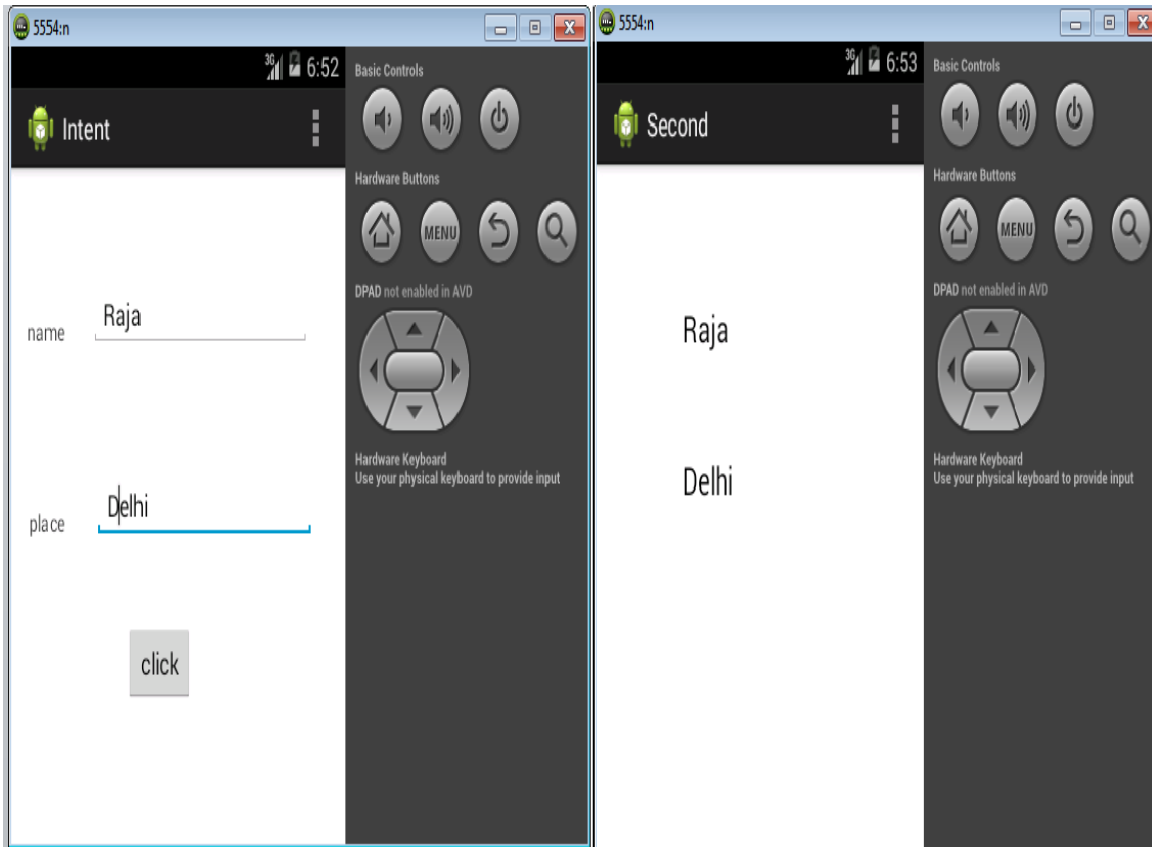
5554:n

3G 6:52

Intent

name Raja

place Delhi

click

Basic Controls

Hardware Buttons

MENU

DPAD not enabled in AVD

Hardware Keyboard
Use your physical keyboard to provide input

5554:n

3G 6:53

Second

Raja

Delhi

Basic Controls

Hardware Buttons

MENU

DPAD not enabled in AVD

Hardware Keyboard
Use your physical keyboard to provide input